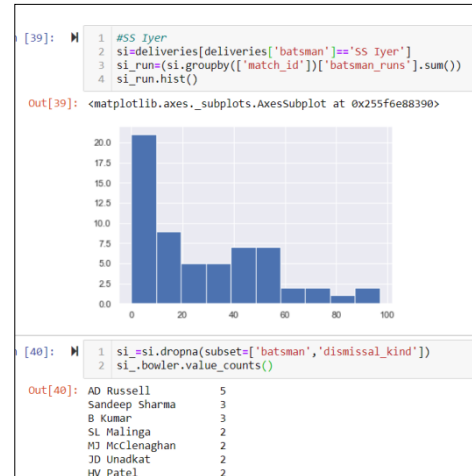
[39]:

1 #SS Iyer
2 si=deliveries[deliveries['batsman']=='SS Iyer']
3 si_run=(si.groupby(['match_id'])['batsman_runs'].sum())
4 si_run.hist()

Out[39]: <matplotlib.axes._subplots.AxesSubplot at 0x255f6e88390>

20.0
17.5
15.0
12.5
10.0
7.5
5.0
2.5
0.0
0
20
40
60
80
100

[40]:

1 si_=si.dropna(subset=['batsman','dismissal_kind'])
2 si_.bowler.value_counts()

Out[40]:

| | |
|---|---|
| AD Russell | 5 |
| Sandeep Sharma | 3 |
| B Kumar | 3 |
| SL Malinga | 2 |
| MJ McClenaghan | 2 |
| JD Unadkat | 2 |
| HV Patel | 2 |